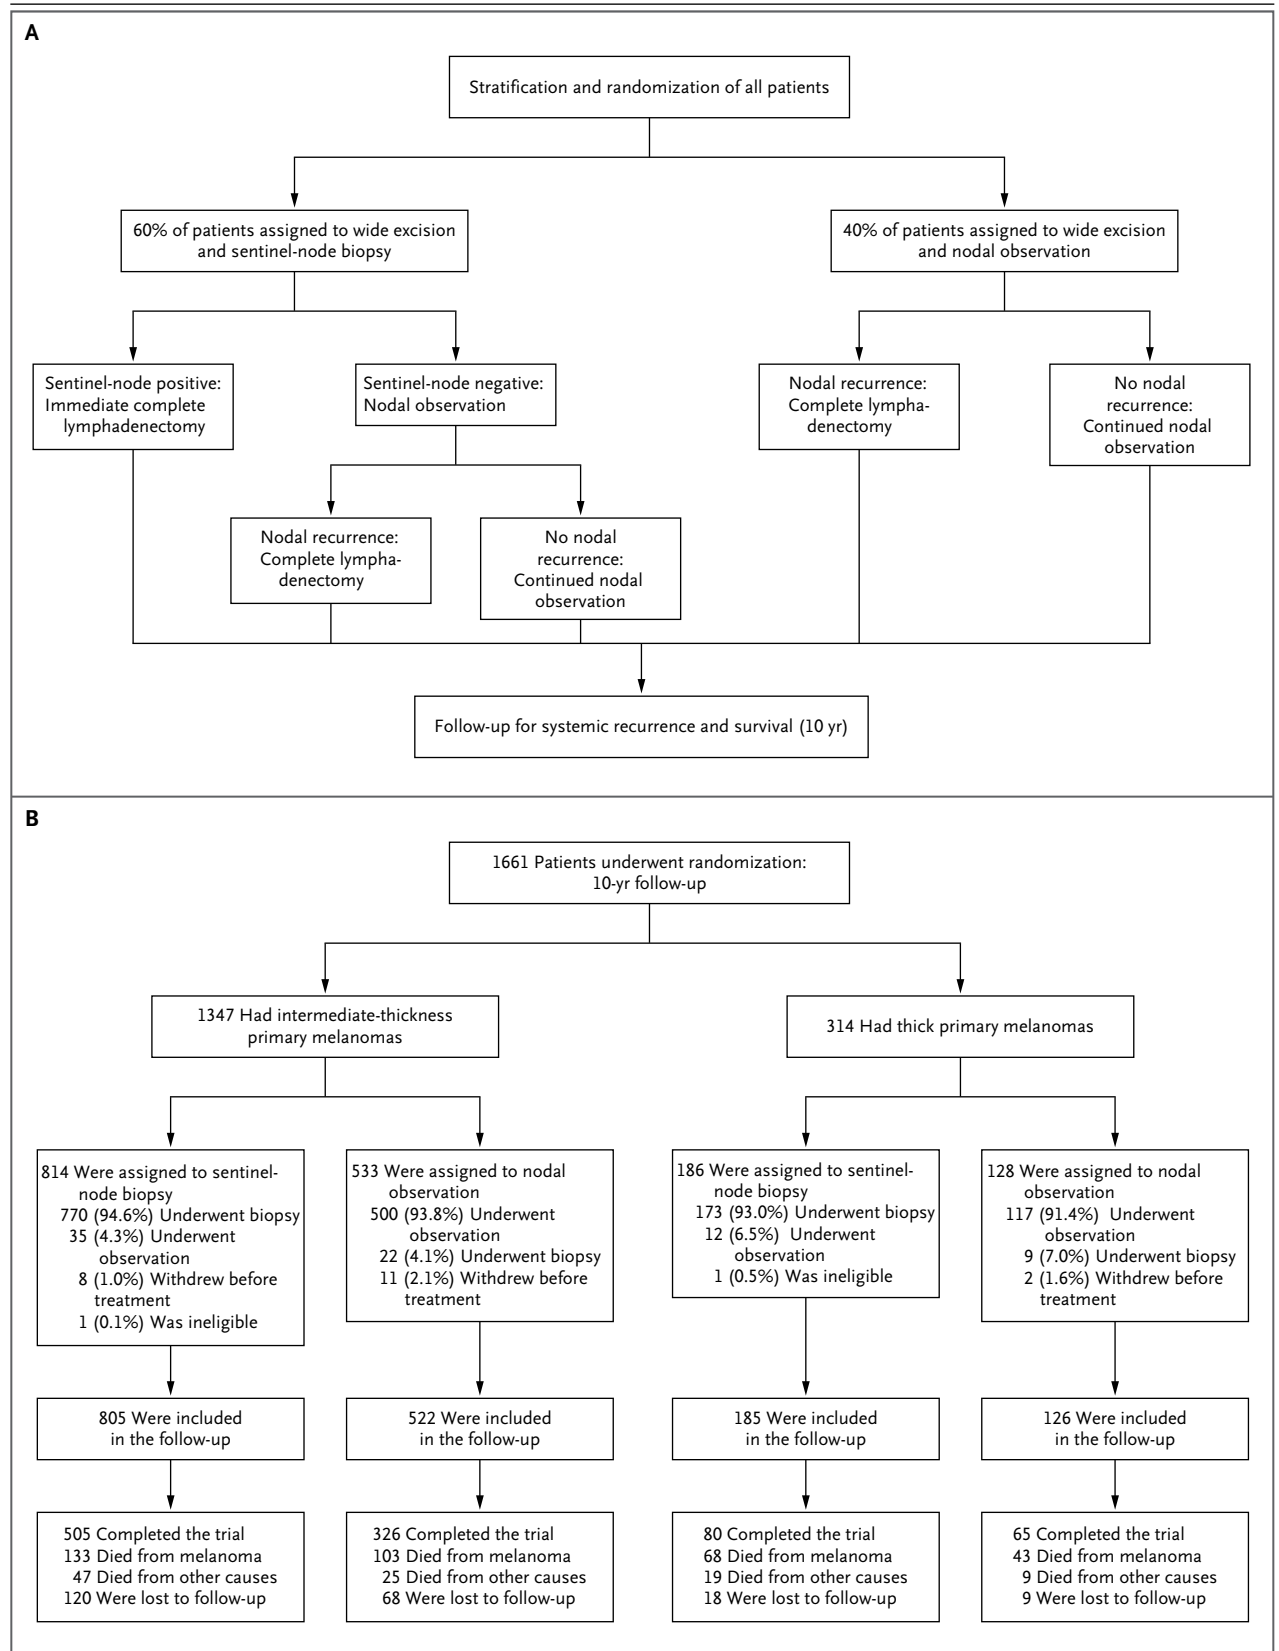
A

Stratification and randomization of all patients

60% of patients assigned to wide excision and sentinel-node biopsy

40% of patients assigned to wide excision and nodal observation

Sentinel-node positive: Immediate complete lymphadenectomy

Sentinel-node negative: Nodal observation

Nodal recurrence: Complete lymphadenectomy

No nodal recurrence: Continued nodal observation

Nodal recurrence: Complete lymphadenectomy

No nodal recurrence: Continued nodal observation

Follow-up for systemic recurrence and survival (10 yr)

B

1661 Patients underwent randomization: 10-yr follow-up

1347 Had intermediate-thickness primary melanomas

314 Had thick primary melanomas

814 Were assigned to sentinel-node biopsy
770 (94.6%) Underwent biopsy
35 (4.3%) Underwent observation
8 (1.0%) Withdrew before treatment
1 (0.1%) Was ineligible

533 Were assigned to nodal observation
500 (93.8%) Underwent observation
22 (4.1%) Underwent biopsy
11 (2.1%) Withdrew before treatment

186 Were assigned to sentinel-node biopsy
173 (93.0%) Underwent biopsy
12 (6.5%) Underwent observation
1 (0.5%) Was ineligible

128 Were assigned to nodal observation
117 (91.4%) Underwent observation
9 (7.0%) Underwent biopsy
2 (1.6%) Withdrew before treatment

805 Were included in the follow-up

522 Were included in the follow-up

185 Were included in the follow-up

126 Were included in the follow-up

505 Completed the trial
133 Died from melanoma
47 Died from other causes
120 Were lost to follow-up

326 Completed the trial
103 Died from melanoma
25 Died from other causes
68 Were lost to follow-up

80 Completed the trial
68 Died from melanoma
19 Died from other causes
18 Were lost to follow-up

65 Completed the trial
43 Died from melanoma
9 Died from other causes
9 Were lost to follow-up